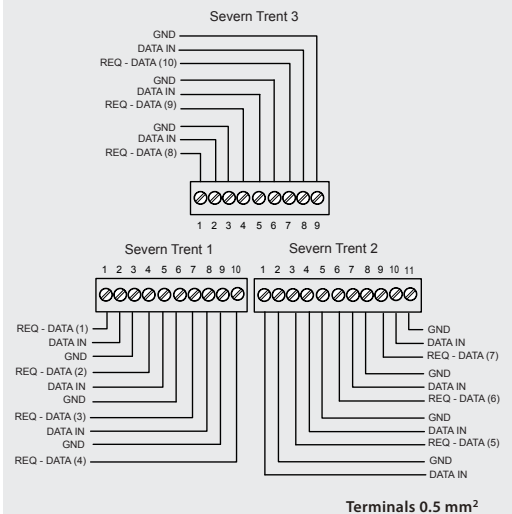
Severn Trent 3

GND
DATA IN
REQ - DATA (10)
GND
DATA IN
REQ - DATA (9)
GND
DATA IN
REQ - DATA (8)

1 2 3 4 5 6 7 8 9

Severn Trent 1

1 2 3 4 5 6 7 8 9 10

REQ - DATA (1)
DATA IN
GND
REQ - DATA (2)
DATA IN
GND
REQ - DATA (3)
DATA IN
GND
REQ - DATA (4)

Severn Trent 2

1 2 3 4 5 6 7 8 9 10 11

GND
DATA IN
REQ - DATA (7)
GND
DATA IN
REQ - DATA (6)
GND
DATA IN
REQ - DATA (5)
GND
DATA IN

Terminals 0.5 mm$^2$